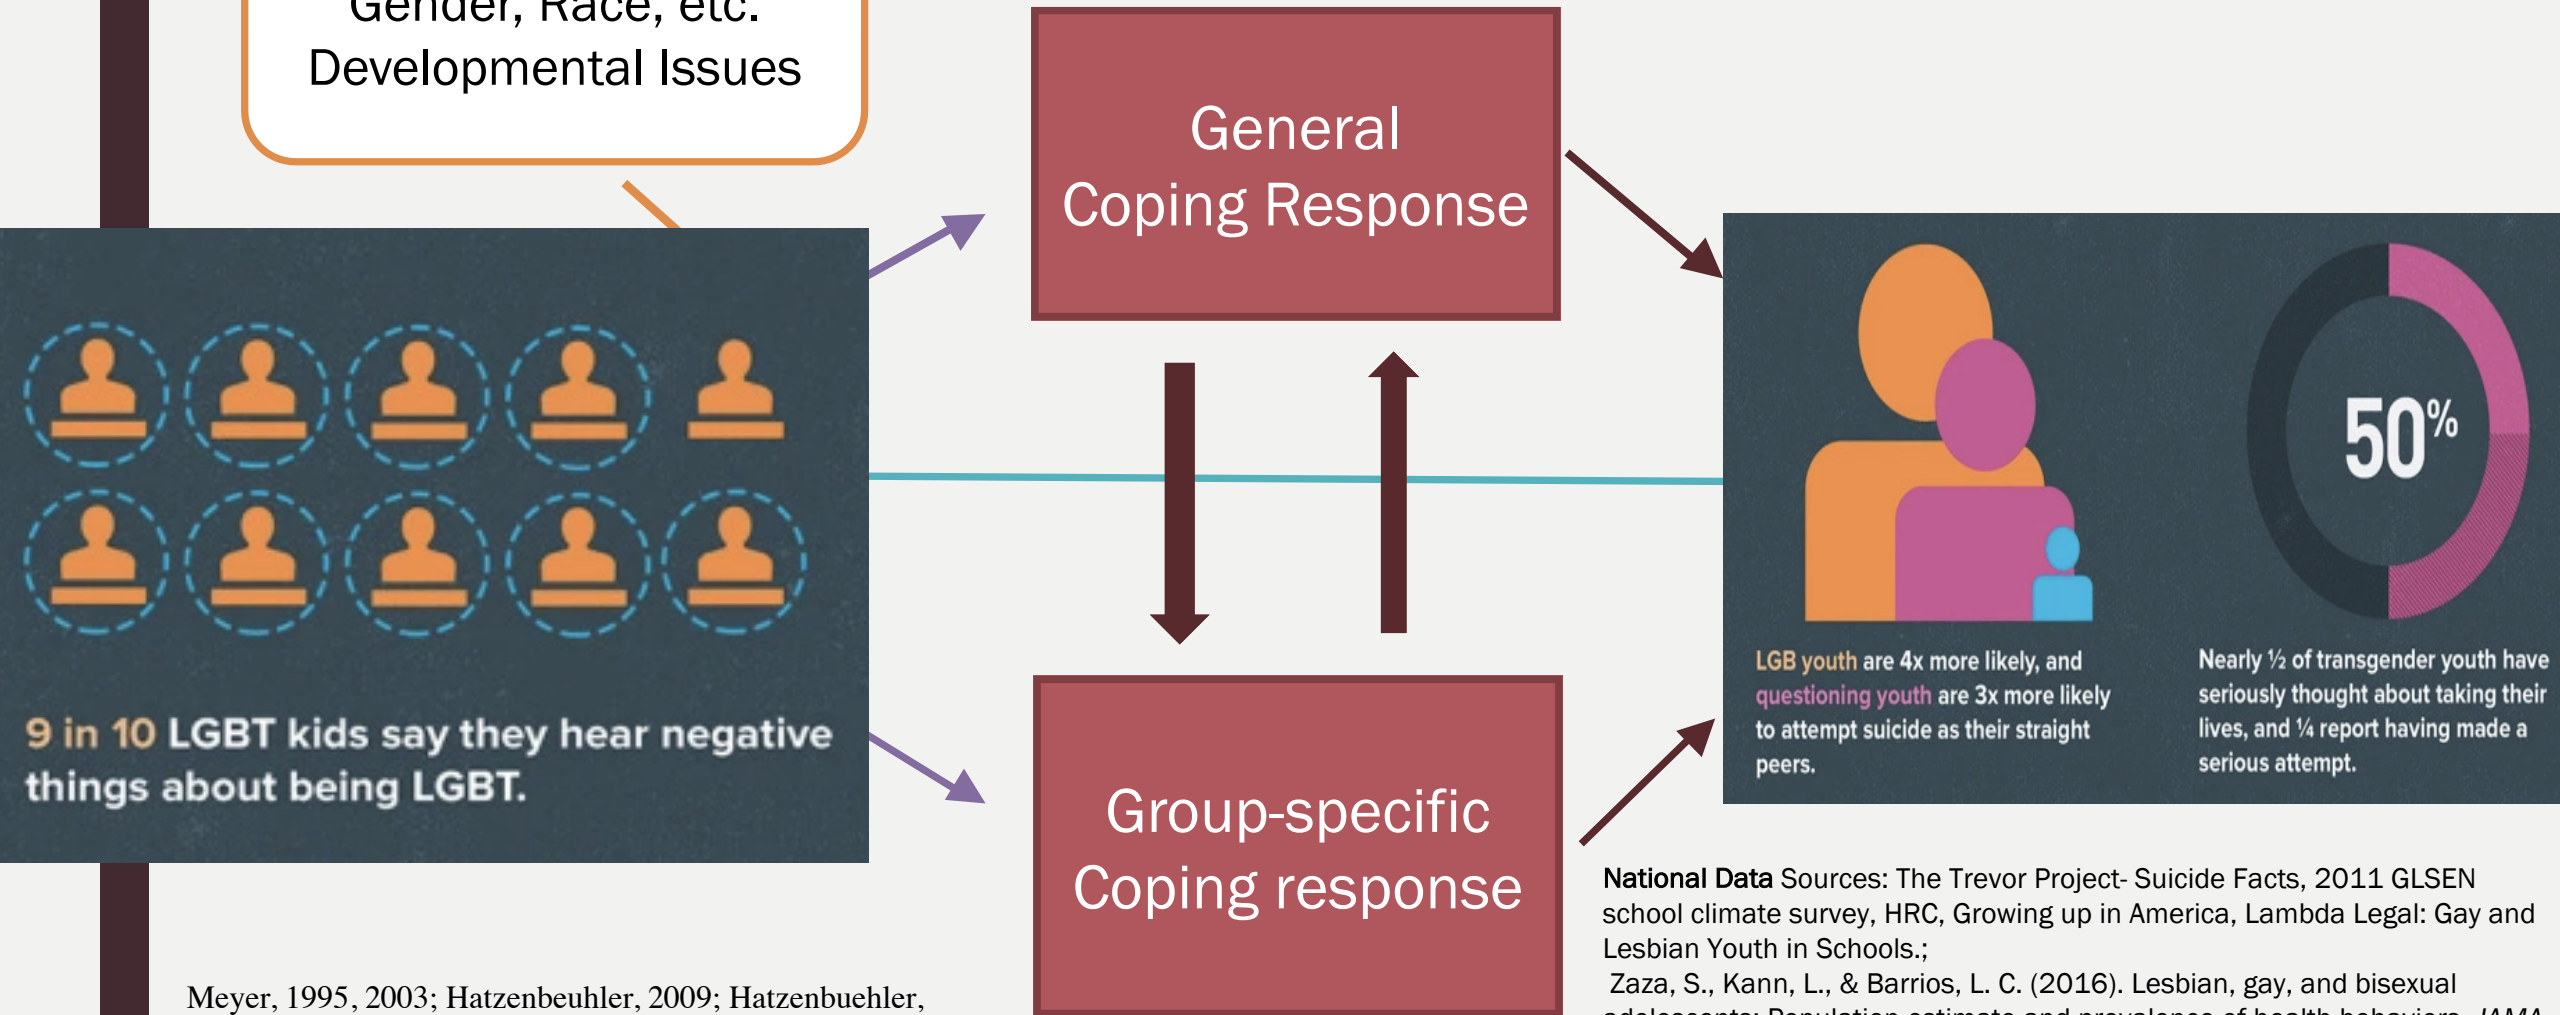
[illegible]
Developmental Issues

General Coping Response

9 in 10 LGBT kids say they hear negative things about being LGBT.

50%

LGB youth are 4x more likely, and questioning youth are 3x more likely to attempt suicide as their straight peers.

Nearly ½ of transgender youth have seriously thought about taking their lives, and ¼ report having made a serious attempt.

Group-specific Coping response

National Data Sources: The Trevor Project- Suicide Facts, 2011 GLSEN school climate survey, HRC, Growing up in America, Lambda Legal: Gay and Lesbian Youth in Schools.;

Zaza, S., Kann, L., & Barrios, L. C. (2016). Lesbian, gay, and bisexual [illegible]

Meyer, 1995, 2003; Hatzenbeuhler, 2009; Hatzenbuehler,